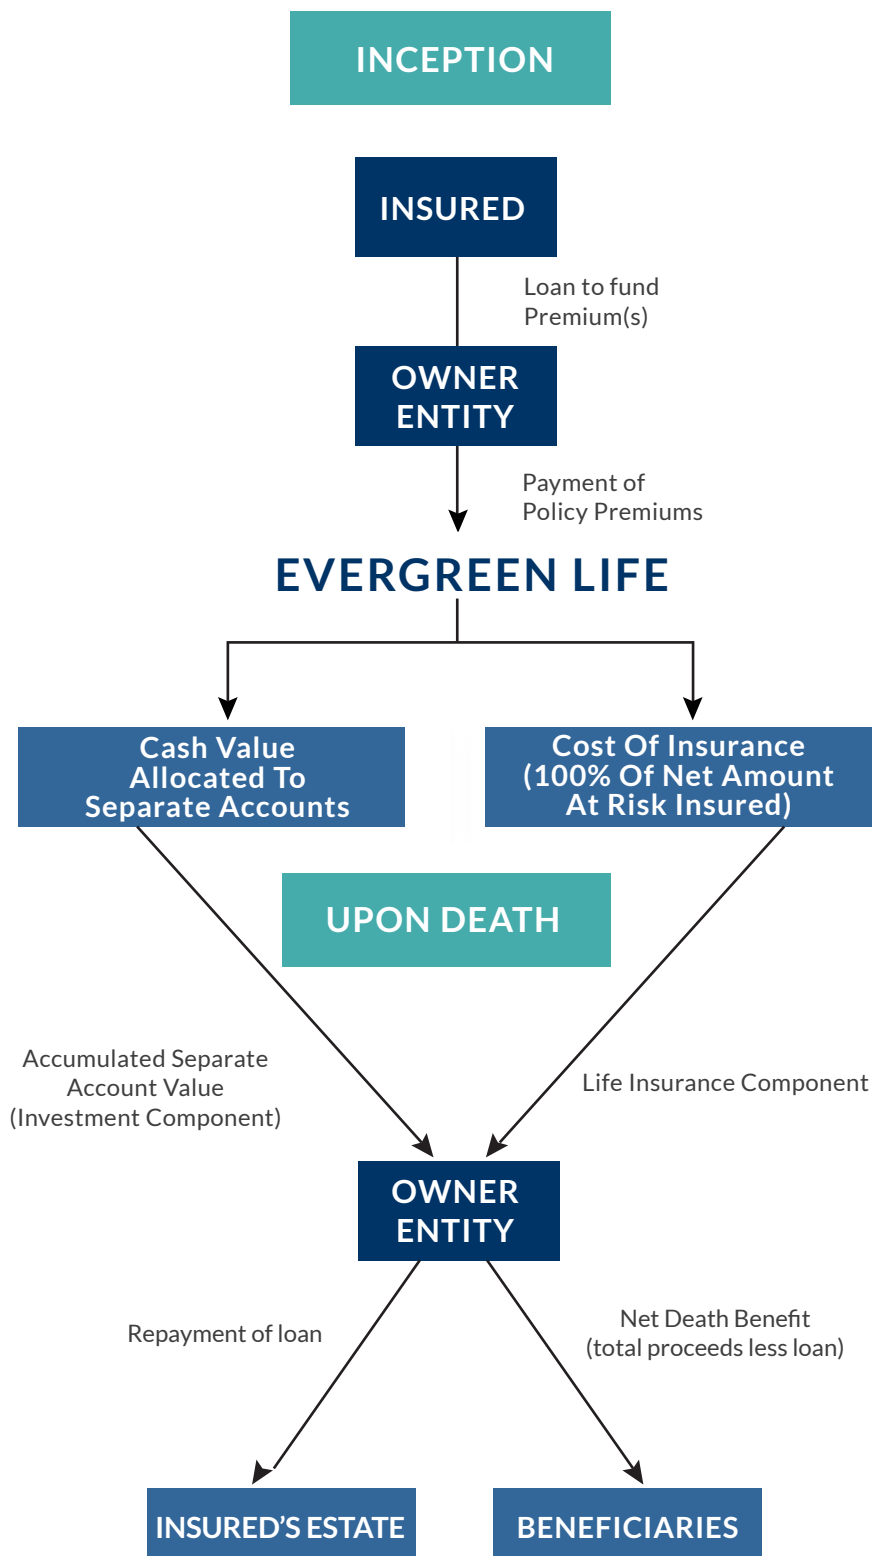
INCEPTION

INSURED

Loan to fund Premium(s)

OWNER ENTITY

Payment of Policy Premiums

EVERGREEN LIFE

Cash Value Allocated To Separate Accounts

Cost Of Insurance (100% Of Net Amount At Risk Insured)

UPON DEATH

Accumulated Separate Account Value (Investment Component)

Life Insurance Component

OWNER ENTITY

Repayment of loan

Net Death Benefit (total proceeds less loan)

INSURED'S ESTATE

BENEFICIARIES